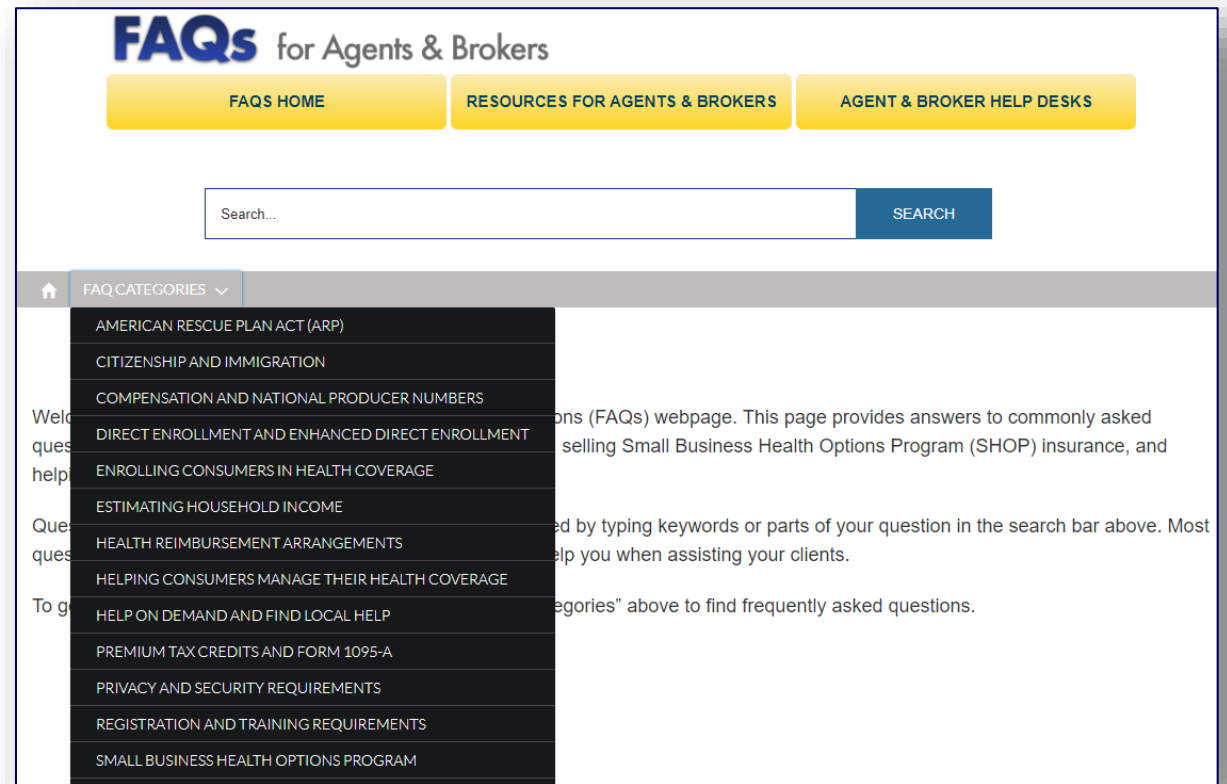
FAQs for Agents & Brokers

FAQS HOME

RESOURCES FOR AGENTS & BROKERS

AGENT & BROKER HELP DESKS

Search...

SEARCH

FAQ CATEGORIES

AMERICAN RESCUE PLAN ACT (ARP)

CITIZENSHIP AND IMMIGRATION

COMPENSATION AND NATIONAL PRODUCER NUMBERS

DIRECT ENROLLMENT AND ENHANCED DIRECT ENROLLMENT

ENROLLING CONSUMERS IN HEALTH COVERAGE

ESTIMATING HOUSEHOLD INCOME

HEALTH REIMBURSEMENT ARRANGEMENTS

HELPING CONSUMERS MANAGE THEIR HEALTH COVERAGE

HELP ON DEMAND AND FIND LOCAL HELP

PREMIUM TAX CREDITS AND FORM 1095-A

PRIVACY AND SECURITY REQUIREMENTS

REGISTRATION AND TRAINING REQUIREMENTS

SMALL BUSINESS HEALTH OPTIONS PROGRAM

Welc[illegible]ons (FAQs) webpage. This page provides answers to commonly asked ques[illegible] selling Small Business Health Options Program (SHOP) insurance, and help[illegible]

Que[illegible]ed by typing keywords or parts of your question in the search bar above. Most ques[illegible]elp you when assisting your clients.

To g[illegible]egories" above to find frequently asked questions.